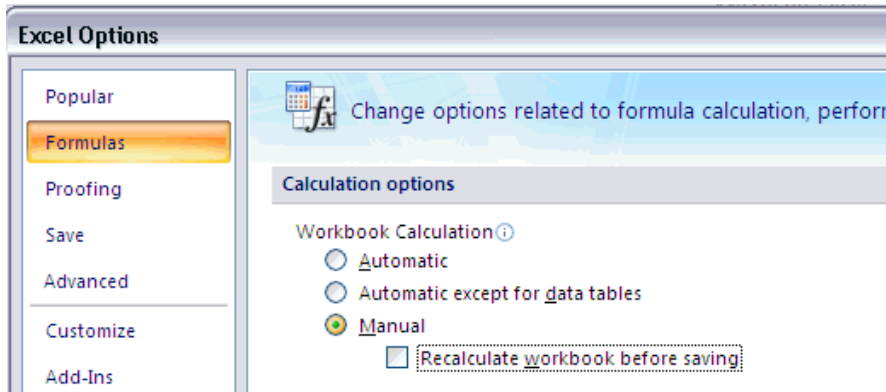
Excel Options

Popular
Formulas
Proofing
Save
Advanced
Customize
Add-Ins

Change options related to formula calculation, perfor

Calculation options

Workbook Calculation
Automatic
Automatic except for data tables
Manual
Recalculate workbook before saving